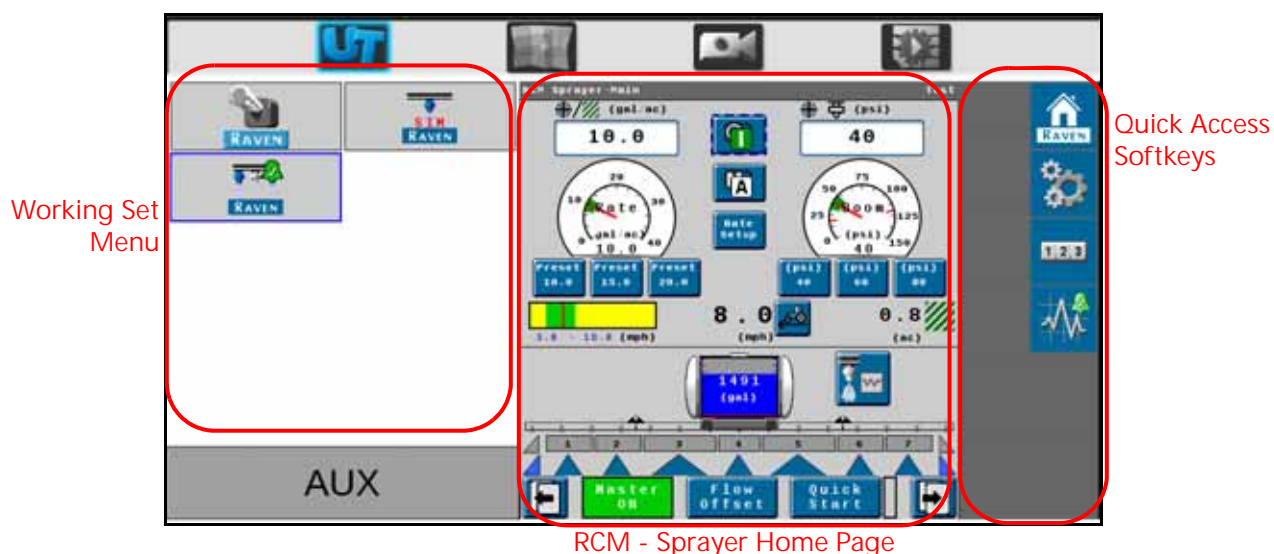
UT

RAVEN

SIM
RAVEN

RAVEN

Working Set Menu

AUX

Sprayer-Main

(gal/ac)

10.0

(psi)

40

20
10 Rate 30
0 (gal/ac) 40
10.0

A

Rate Setup

75
50 100
25 Boom 125
0 (psi) 150
40

Preset 10.0

Preset 15.0

Preset 20.0

(psi) 40

(psi) 60

(psi) 80

8.0
(mph)

0.8
(ac)

5.0 - 15.0 (mph)

1491
(gal)

1 2 3 4 5 6 7

Master ON

Flow Offset

Quick Start

RAVEN

123

Quick Access Softkeys

RCM - Sprayer Home Page